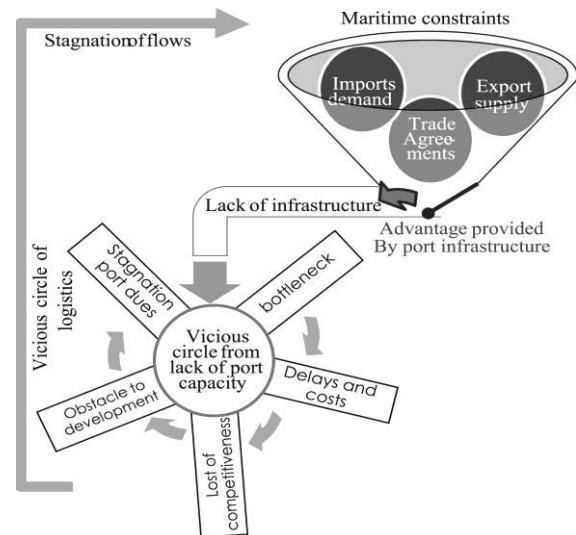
Stagnationofflows

Maritime constraints

Imports demand

Export supply

Trade Agree-ments

Lack of infrastructure

Advantage provided By port infrastructure

Vicious circle of logistics

Stagnation port dues

bottleneck

Vicious circle from lack of port capacity

Delays and costs

Lost of competitiveness

Obstacle to development